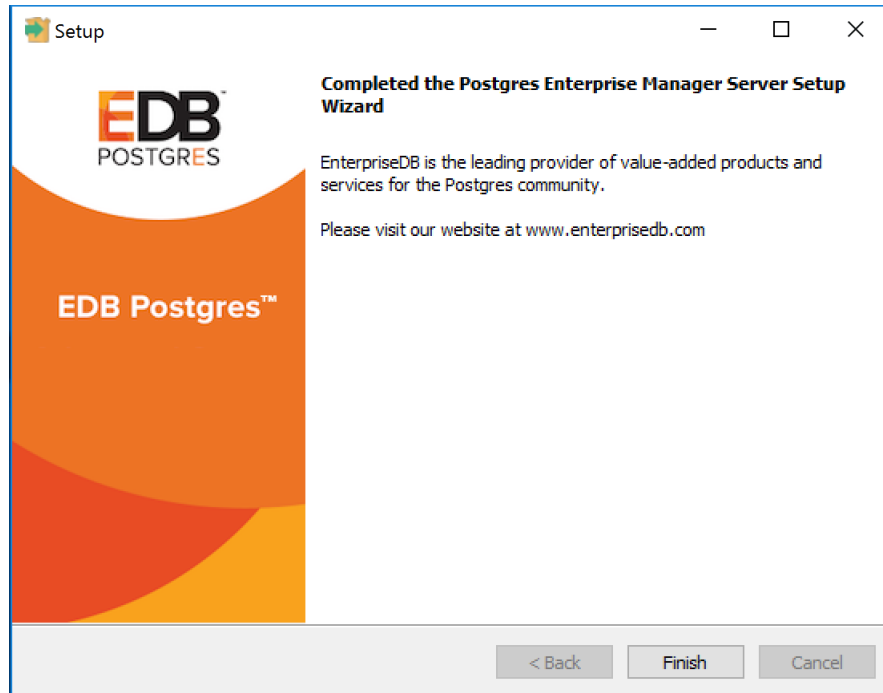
Setup

EDB™
POSTGRES

EDB Postgres™

Completed the Postgres Enterprise Manager Server Setup Wizard

EnterpriseDB is the leading provider of value-added products and services for the Postgres community.

Please visit our website at www.enterprisedb.com

< Back
Finish
Cancel